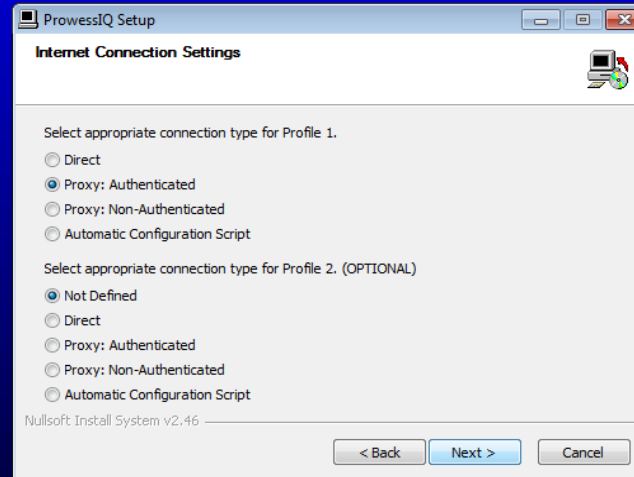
ProwessIQ Setup

Internet Connection Settings

Select appropriate connection type for Profile 1.

Direct

Proxy: Authenticated

Proxy: Non-Authenticated

Automatic Configuration Script

Select appropriate connection type for Profile 2. (OPTIONAL)

Not Defined

Direct

Proxy: Authenticated

Proxy: Non-Authenticated

Automatic Configuration Script

Nullsoft Install System v2.46

< Back

Next >

Cancel